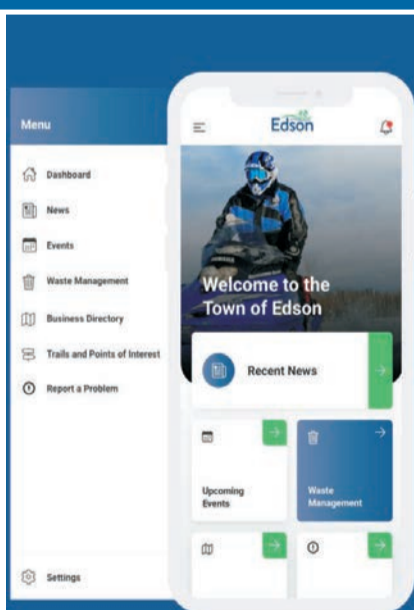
Menu

Dashboard

News

Events

Waste Management

Business Directory

Trails and Points of Interest

Report a Problem

Settings

Edson

Welcome to the Town of Edson

Recent News

Upcoming Events

Waste Management